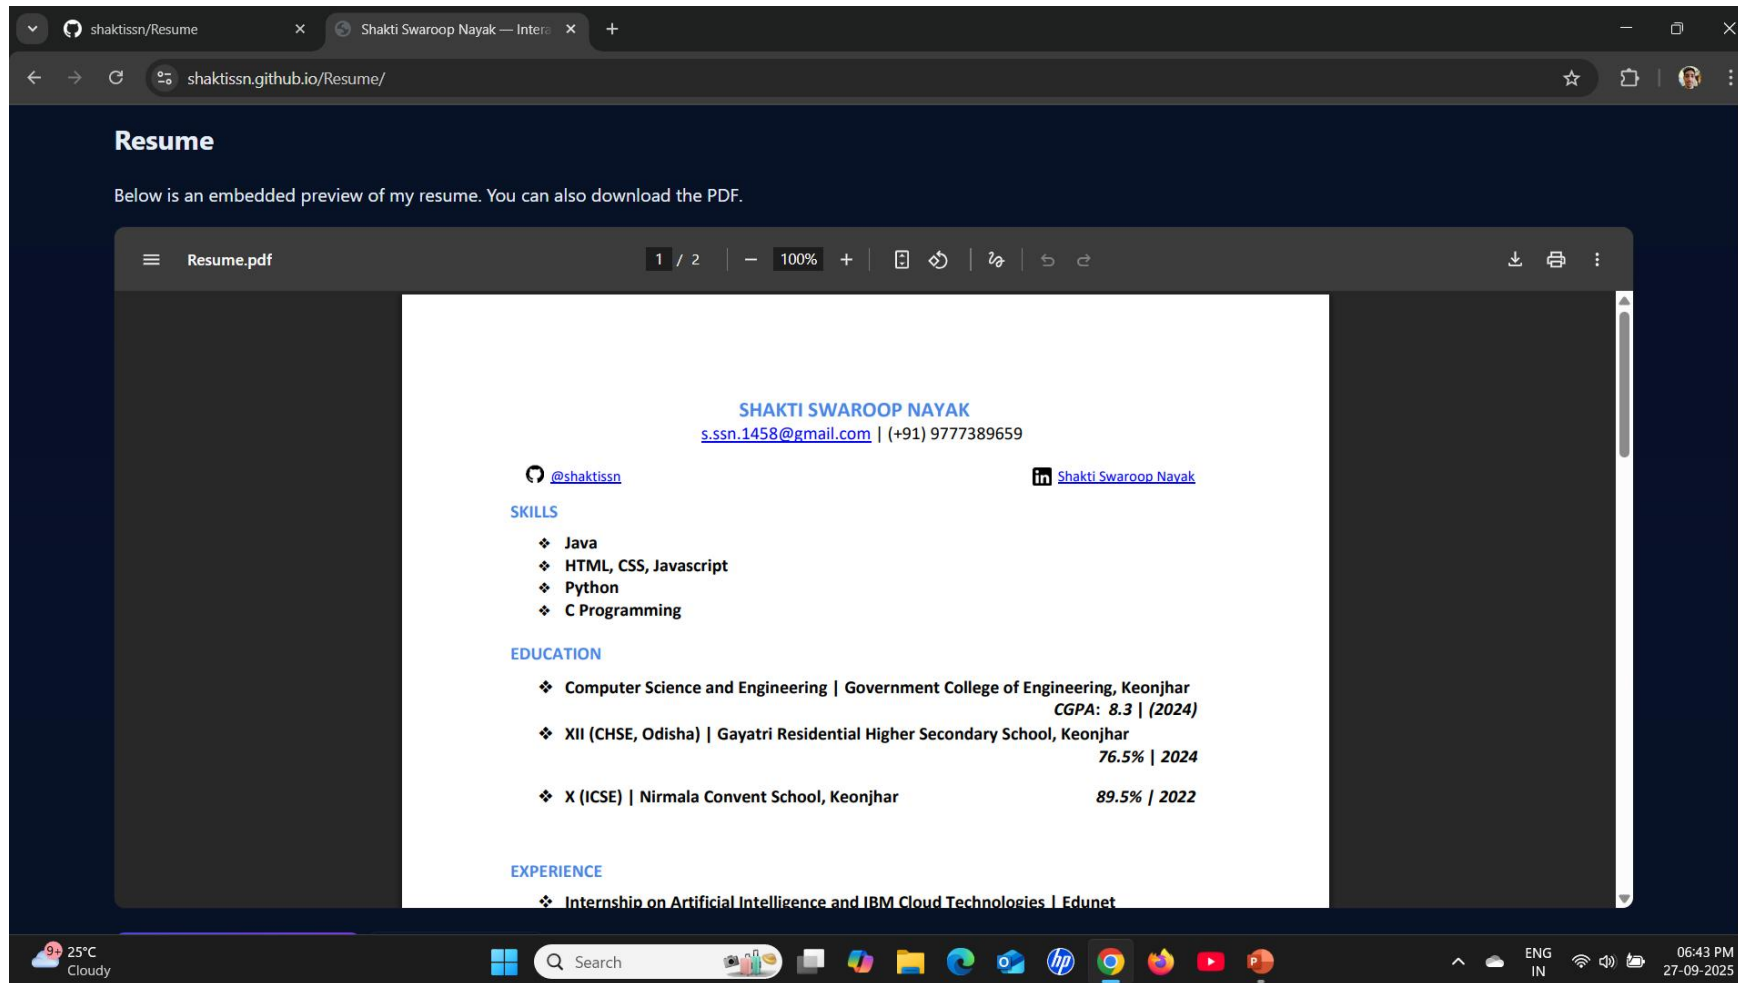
shaktissn/Resume
Shakti Swaroop Nayak — Intera
shaktissn.github.io/Resume/

Resume

Below is an embedded preview of my resume. You can also download the PDF.

Resume.pdf
1 / 2
100%

SHAKTI SWAROOP NAYAK
s.ssn.1458@gmail.com | (+91) 9777389659

@shaktissn
Shakti Swaroop Nayak

SKILLS
❖ Java
❖ HTML, CSS, Javascript
❖ Python
❖ C Programming

EDUCATION
❖ Computer Science and Engineering | Government College of Engineering, Keonjhar
CGPA: 8.3 | (2024)
❖ XII (CHSE, Odisha) | Gayatri Residential Higher Secondary School, Keonjhar
76.5% | 2024
❖ X (ICSE) | Nirmala Convent School, Keonjhar 89.5% | 2022

EXPERIENCE
❖ Internship on Artificial Intelligence and IBM Cloud Technologies | Edunet

9+
25°C
Cloudy
Search
ENG
IN
06:43 PM
27-09-2025